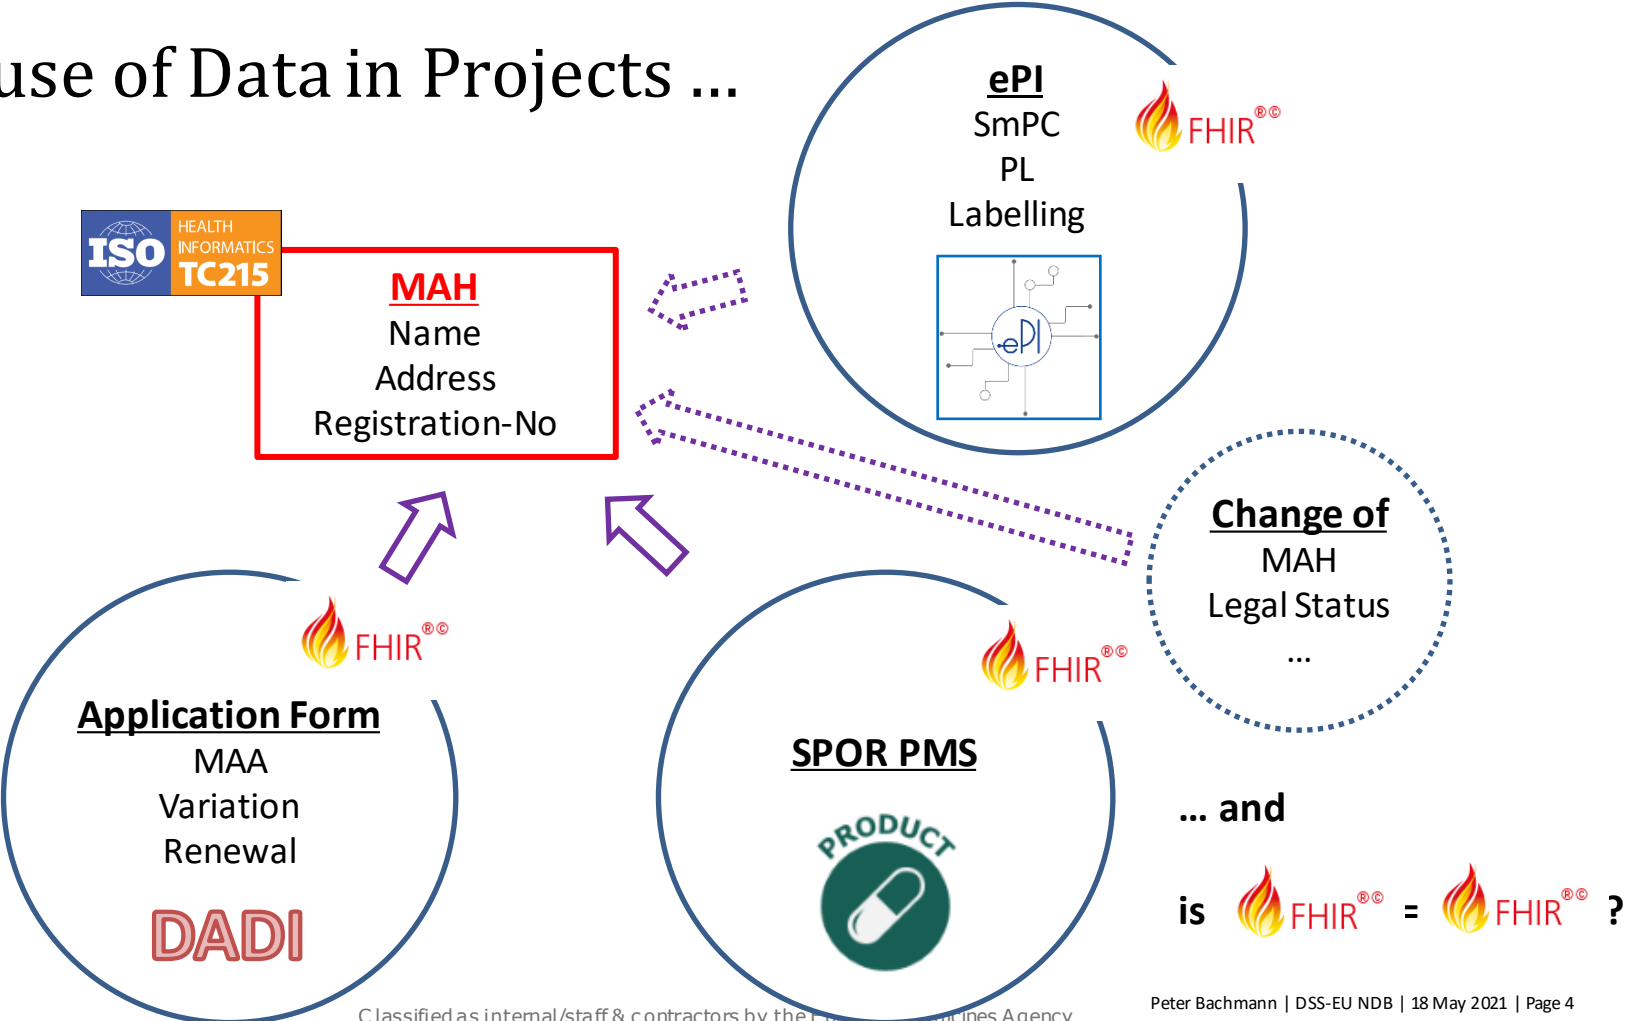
use of Data in Projects ...

ePI
SmPC
PL
Labelling

FHIR®©

ePI

ISO HEALTH INFORMATICS TC215

MAH
Name
Address
Registration-No

Change of
MAH
Legal Status
...

FHIR®©

Application Form
MAA
Variation
Renewal

DADI

FHIR®©

SPOR PMS

PRODUCT

... and

is FHIR®© = FHIR®© ?

Classified as internal/staff & contractors by the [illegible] Medicines Agency

Peter Bachmann | DSS-EU NDB | 18 May 2021 | Page 4